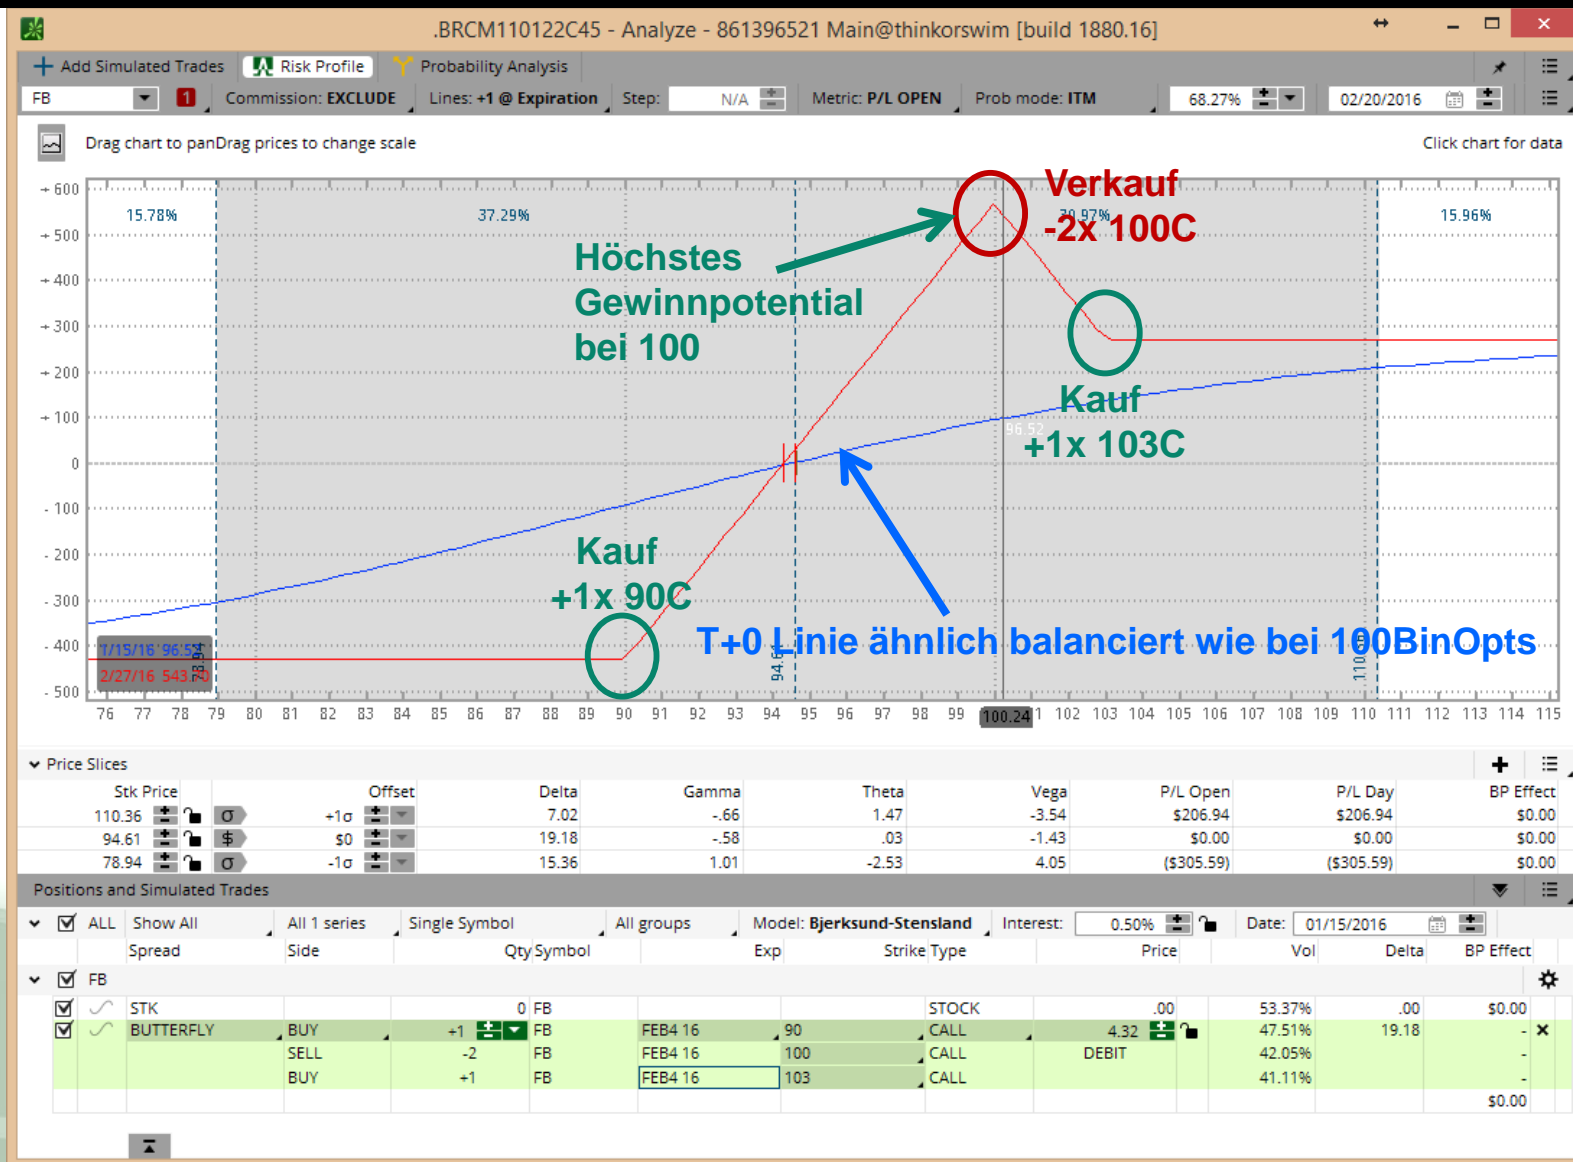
.BRCM110122C45 - Analyze - 861396521 Main@thinkorswim [build 1880.16]

Add Simulated Trades | Risk Profile | Probability Analysis

FB | 1 | Commission: EXCLUDE | Lines: +1 @ Expiration | Step: N/A | Metric: P/L OPEN | Prob mode: ITM | 68.27% | 02/20/2016

Drag chart to panDrag prices to change scale

Click chart for data

+ 600
+ 500
+ 400
+ 300
+ 200
+ 100
0
- 100
- 200
- 300
- 400
- 500

15.78%
37.29%
30.97%
15.96%

Verkauf
-2x 100C

Höchstes Gewinnpotential bei 100

Kauf
+1x 103C

Kauf
+1x 90C

T+0 Linie ähnlich balanciert wie bei 100BinOpts

1/15/16 96.52
2/27/16 543.80
78.94
94.61
110.36
96.52

76 77 78 79 80 81 82 83 84 85 86 87 88 89 90 91 92 93 94 95 96 97 98 99 100.24 101 102 103 104 105 106 107 108 109 110 111 112 113 114 115

Price Slices

| Stk Price | Offset | Delta | Gamma | Theta | Vega | P/L Open | P/L Day | BP Effect |
|---|---|---|---|---|---|---|---|---|
| 110.36 σ | +1σ | 7.02 | -.66 | 1.47 | -3.54 | $206.94 | $206.94 | $0.00 |
| 94.61 $ | $0 | 19.18 | -.58 | .03 | -1.43 | $0.00 | $0.00 | $0.00 |
| 78.94 σ | -1σ | 15.36 | 1.01 | -2.53 | 4.05 | ($305.59) | ($305.59) | $0.00 |

Positions and Simulated Trades

ALL | Show All | All 1 series | Single Symbol | All groups | Model: Bjerksund-Stensland | Interest: 0.50% | Date: 01/15/2016

| Spread | Side | Qty | Symbol | Exp | Strike | Type | Price | Vol | Delta | BP Effect |
|---|---|---|---|---|---|---|---|---|---|---|
| FB | | | | | | | | | | |
| STK | | 0 | FB | | | STOCK | .00 | 53.37% | .00 | $0.00 |
| BUTTERFLY | BUY | +1 | FB | FEB4 16 | 90 | CALL | 4.32 | 47.51% | 19.18 | - |
| | SELL | -2 | FB | FEB4 16 | 100 | CALL | DEBIT | 42.05% | | - |
| | BUY | +1 | FB | FEB4 16 | 103 | CALL | | 41.11% | | - |
| | | | | | | | | | | $0.00 |